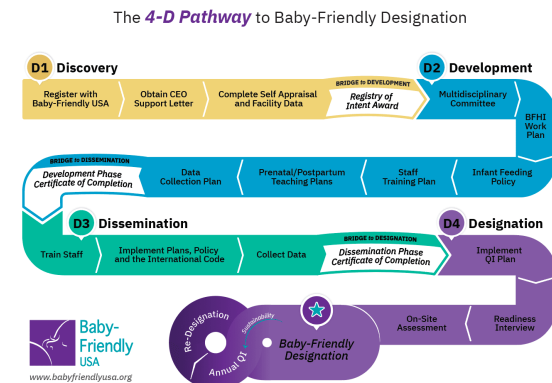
The 4-D Pathway to Baby-Friendly Designation

D1 Discovery

Register with Baby-Friendly USA

Obtain CEO Support Letter

Complete Self Appraisal and Facility Data

BRIDGE to DEVELOPMENT
Registry of Intent Award

D2 Development

Multidisciplinary Committee

BFHI Work Plan

Infant Feeding Policy

Staff Training Plan

Prenatal/Postpartum Teaching Plans

Data Collection Plan

BRIDGE to DISSEMINATION
Development Phase Certificate of Completion

D3 Dissemination

Train Staff

Implement Plans, Policy and the International Code

Collect Data

BRIDGE to DESIGNATION
Dissemination Phase Certificate of Completion

D4 Designation

Implement QI Plan

Readiness Interview

On-Site Assessment

Baby-Friendly Designation

Sustainability

Re-Designation

Annual QI

Baby-Friendly USA

www.babyfriendlyusa.org